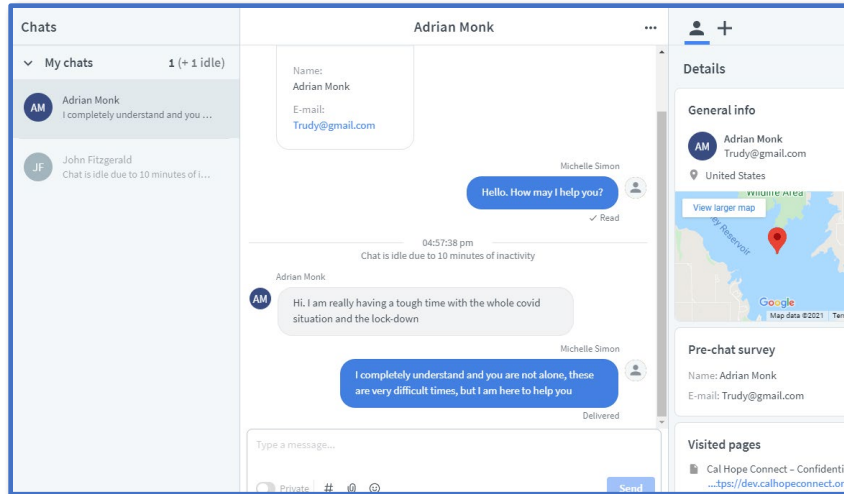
Chats

My chats 1 (+ 1 idle)

AM Adrian Monk
I completely understand and you ...

JF John Fitzgerald
Chat is idle due to 10 minutes of i...

Adrian Monk ...

Name:
Adrian Monk
E-mail:
Trudy@gmail.com

Michelle Simon
Hello. How may I help you?
✓ Read

04:57:38 pm
Chat is idle due to 10 minutes of inactivity

Adrian Monk
AM Hi. I am really having a tough time with the whole covid situation and the lock-down

Michelle Simon
I completely understand and you are not alone, these are very difficult times, but I am here to help you
Delivered

Type a message...
Private # Send

Details

General info
AM Adrian Monk
Trudy@gmail.com
United States

Wildlife Area
View larger map
Reservoir
Google Map data ©2021 Ter

Pre-chat survey
Name: Adrian Monk
E-mail: Trudy@gmail.com

Visited pages
Cal Hope Connect – Confidenti
...tps://dev.calhopeconnect.or